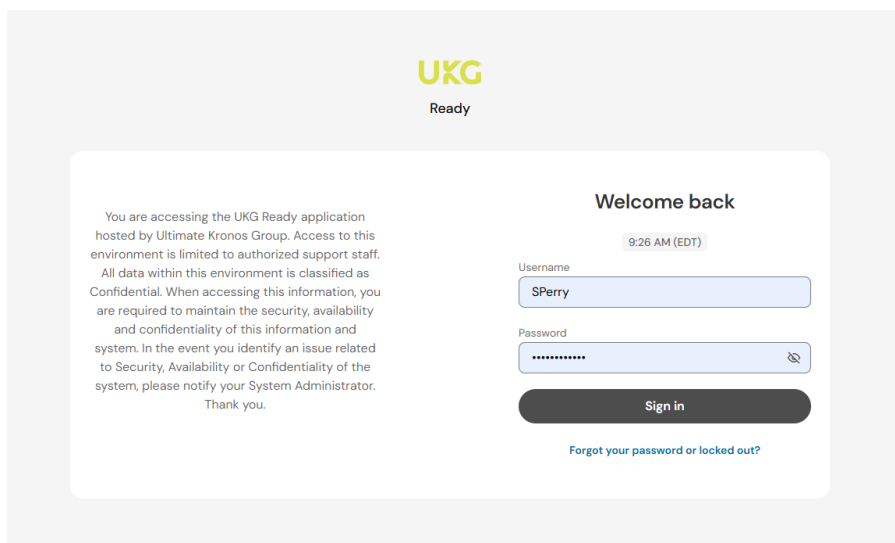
UKG
Ready

You are accessing the UKG Ready application hosted by Ultimate Kronos Group. Access to this environment is limited to authorized support staff. All data within this environment is classified as Confidential. When accessing this information, you are required to maintain the security, availability and confidentiality of this information and system. In the event you identify an issue related to Security, Availability or Confidentiality of the system, please notify your System Administrator. Thank you.

Welcome back

9:26 AM (EDT)

Username
SPerry

Password
••••••••••••

Sign in

Forgot your password or locked out?